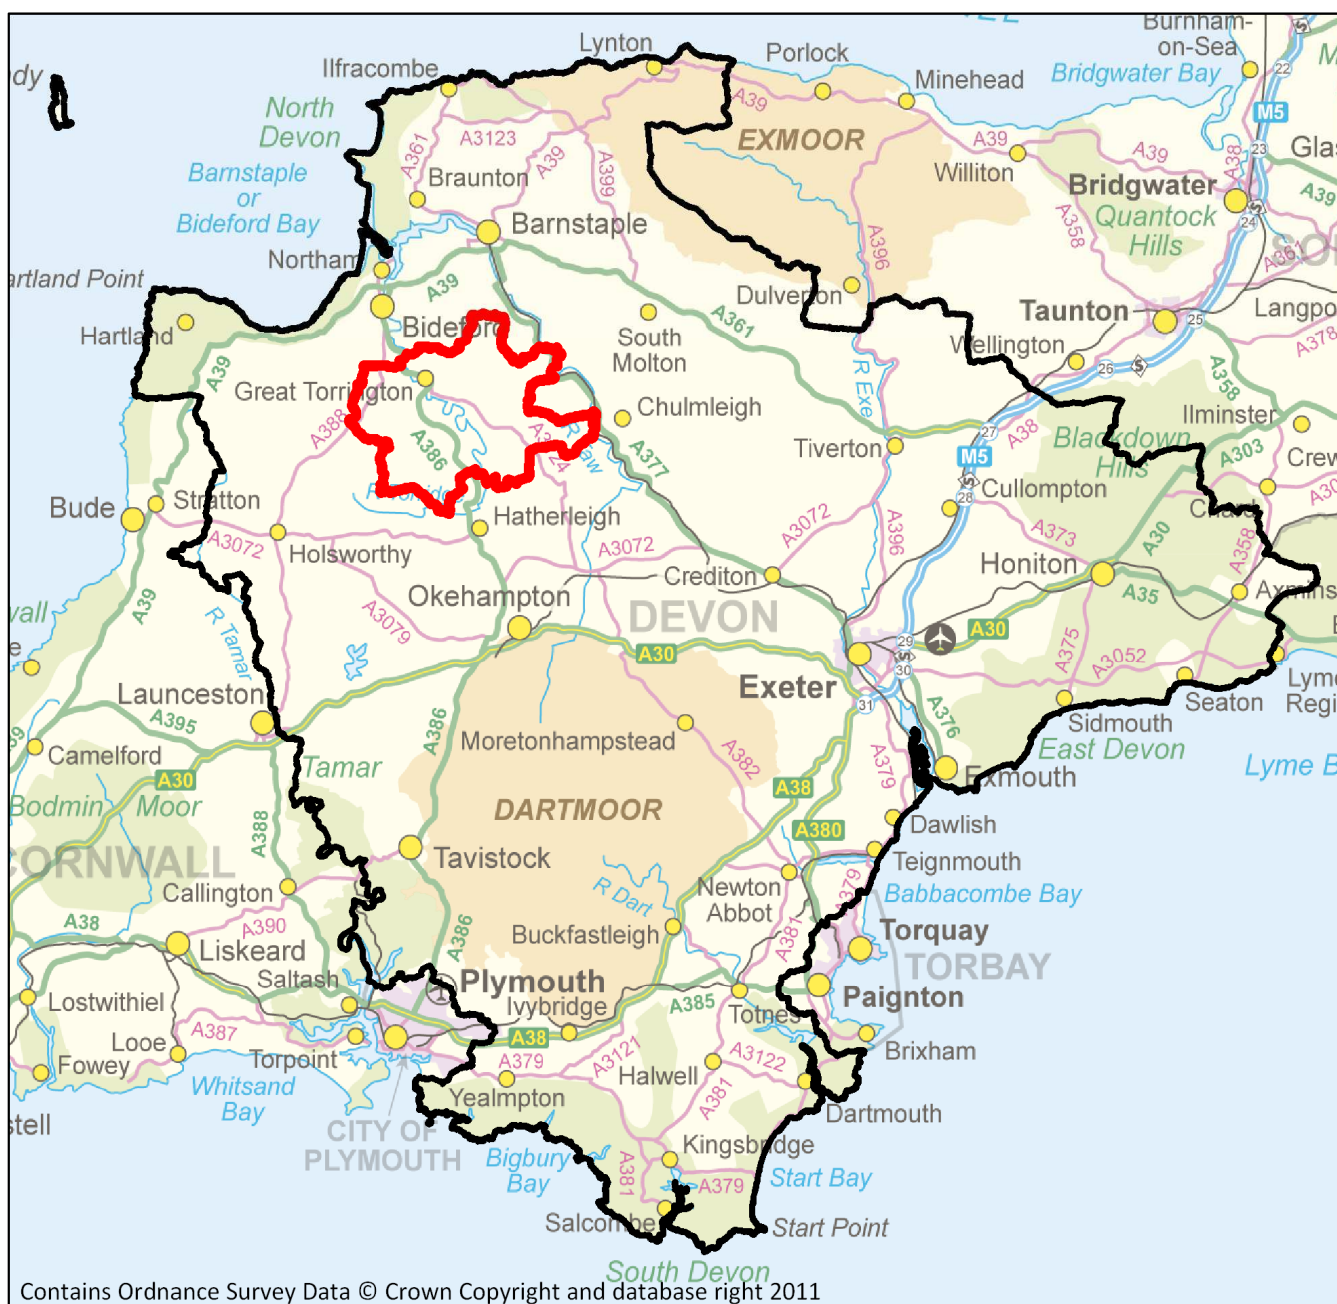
dy
Ilfracombe
Lynton
Porlock
Burnham-on-Sea
Minehead
Bridgwater Bay
North Devon
A3123
A39
EXMOOR
A39
Glas
Barnstaple or Bideford Bay
A361
Braunton
A39
A399
Williton
A39
M5
Bridgwater
A39
Quantock Hills
A358
A396
Barnstaple
Northam
artland Point
A39
Dulverton
A361
Taunton
Langpo
Hartland
Bideford
South Molton
A361
Wellington
A378
A39
Great Torrington
A386
A388
Chulmleigh
R Exe
A358
Ilminster
Tiverton
M5
A38
Blackdown Hills
Crew
A377
A303
A30
R Taw
Bude
Stratton
Hatherleigh
A3072
A396
Cullompton
Chard
A3072
A3072
A373
A30
A358
Holsworthy
Crediton
Honiton
A35
Axminster
A39
Okehampton
DEVON
A3079
A30
R Tamar
A30
Exeter
A375
A3052
Lyme Regi
Launceston
A395
A386
Moretonhampstead
A382
Sidmouth
Seaton
East Devon
Camelford
Tamar
A379
A376
Lyme B
A30
Exmouth
Bodmin Moor
DARTMOOR
A38
A388
A380
Dawlish
CORNWALL
Tavistock
Teignmouth
Callington
R Dart
Newton Abbot
A379
Babbacombe Bay
A38
A390
A386
Buckfastleigh
A381
Torquay
Liskeard
TORBAY
Saltash
Plymouth
Paignton
Lostwithiel
Ivybridge
A385
Totnes
A38
Looe
A387
Torpoint
A379
A3121
A3122
Brixham
Fowey
Halwell
Whitsand Bay
Yealmpton
A381
Dartmouth
stell
CITY OF PLYMOUTH
Kingsbridge
Bigbury Bay
A381
A379
Start Bay
Salcombe
Start Point
South Devon
Contains Ordnance Survey Data © Crown Copyright and database right 2011